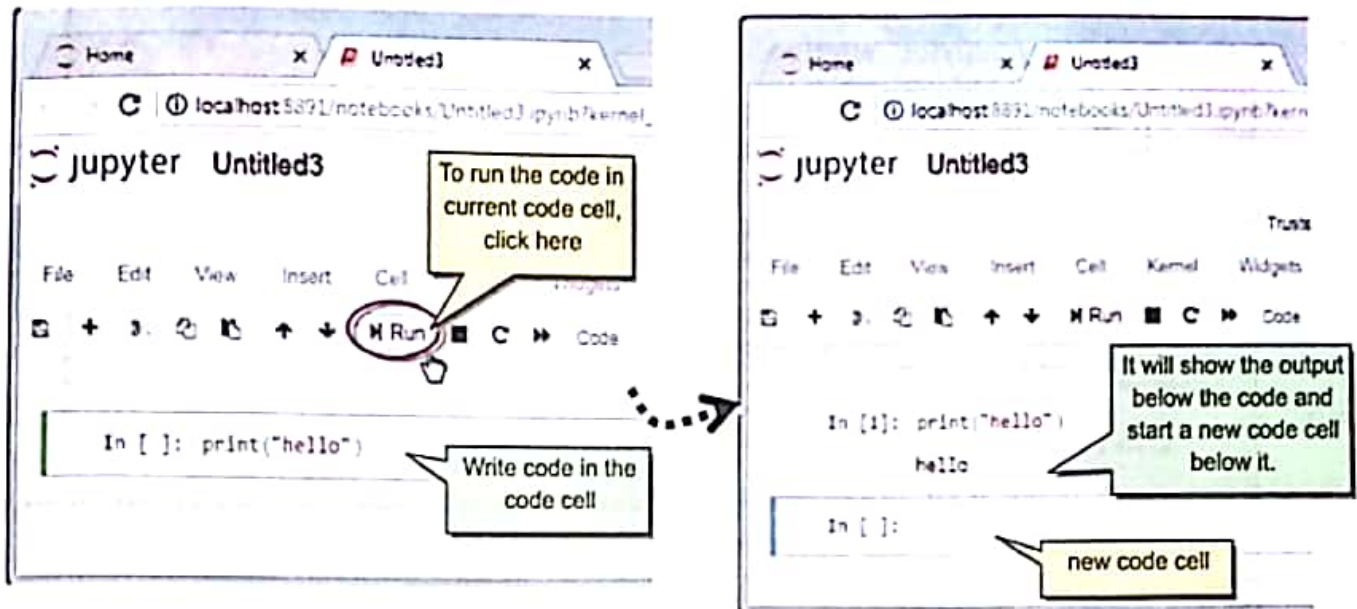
Home ×
Untitled3 ×
localhost:8891/notebooks/Untitled3.ipynb?kernel_
jupyter Untitled3
To run the code in current code cell, click here
File Edit View Insert Cell Widgets
Run Code
In [ ]: print("hello")
Write code in the code cell

Home ×
Untitled3 ×
localhost:8891/notebooks/Untitled3.ipynb?kern
jupyter Untitled3
Trus
File Edit View Insert Cell Kernel Widgets
Run Code
It will show the output below the code and start a new code cell below it.
In [1]: print("hello")
hello
In [ ]:
new code cell